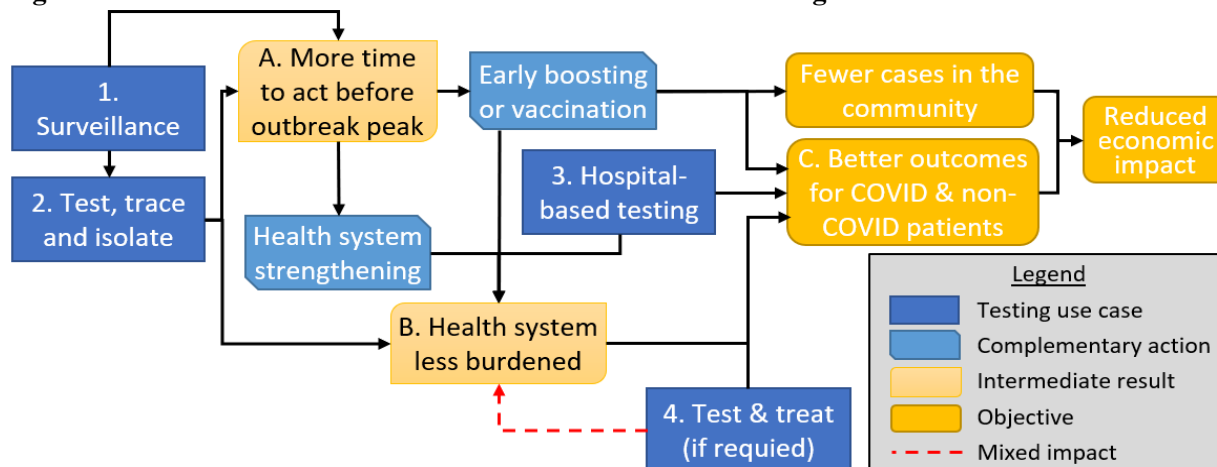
1. Surveillance

2. Test, trace and isolate

A. More time to act before outbreak peak

Early boosting or vaccination

Health system strengthening

3. Hospital-based testing

B. Health system less burdened

4. Test & treat (if requied)

Fewer cases in the community

C. Better outcomes for COVID & non-COVID patients

Reduced economic impact

Legend
Testing use case
Complementary action
Intermediate result
Objective
Mixed impact